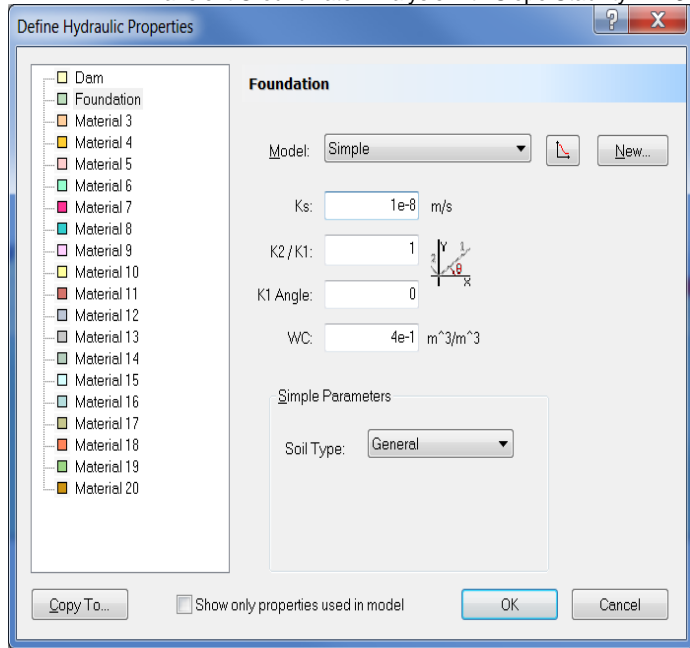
Define Hydraulic Properties

Dam
Foundation
Material 3
Material 4
Material 5
Material 6
Material 7
Material 8
Material 9
Material 10
Material 11
Material 12
Material 13
Material 14
Material 15
Material 16
Material 17
Material 18
Material 19
Material 20

Foundation

Model: Simple

New...

Ks: 1e-8 m/s

K2 / K1: 1

Y 2 1 θ X

K1 Angle: 0

WC: 4e-1 m^3/m^3

Simple Parameters

Soil Type: General

Copy To...

Show only properties used in model

OK

Cancel